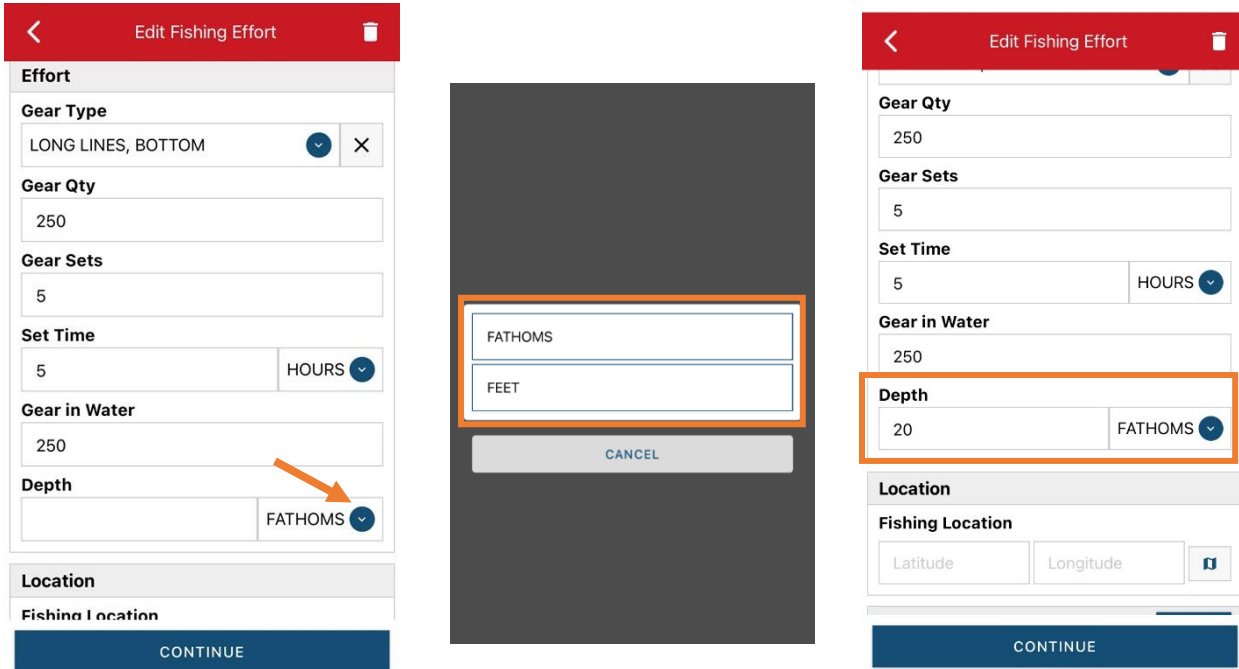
Edit Fishing Effort

Effort

Gear Type

LONG LINES, BOTTOM

Gear Qty

250

Gear Sets

5

Set Time

5

HOURS

Gear in Water

250

Depth

FATHOMS

Location

Fishing Location

CONTINUE

FATHOMS

FEET

CANCEL

Edit Fishing Effort

Gear Qty

250

Gear Sets

5

Set Time

5

HOURS

Gear in Water

250

Depth

20

FATHOMS

Location

Fishing Location

Latitude

Longitude

CONTINUE